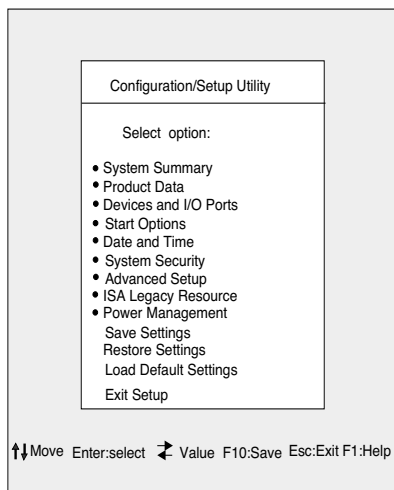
Configuration/Setup Utility

Select option:

• System Summary
• Product Data
• Devices and I/O Ports
• Start Options
• Date and Time
• System Security
• Advanced Setup
• ISA Legacy Resource
• Power Management
Save Settings
Restore Settings
Load Default Settings
Exit Setup

↑↓Move Enter:select ⇄ Value F10:Save Esc:Exit F1:Help